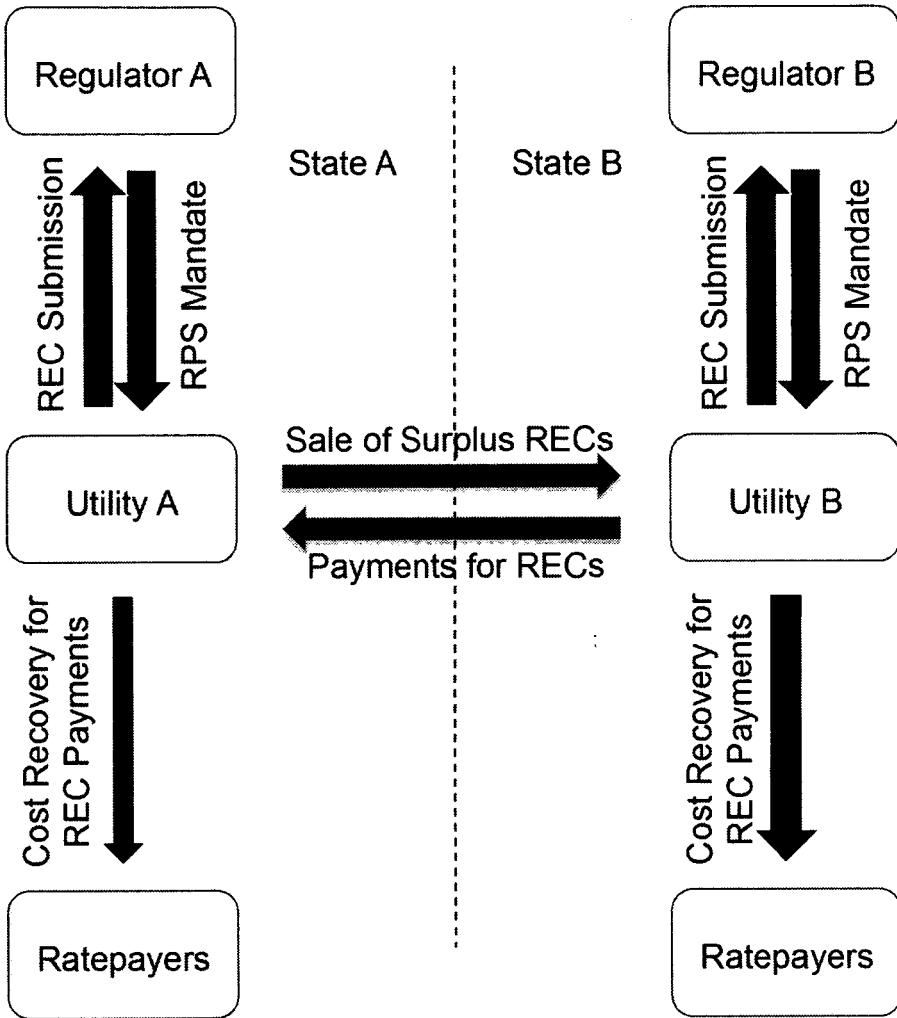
Regulator A

Regulator B

State A

State B

REC Submission

RPS Mandate

REC Submission

RPS Mandate

Sale of Surplus RECs

Utility A

Utility B

Payments for RECs

Cost Recovery for REC Payments

Cost Recovery for REC Payments

Ratepayers

Ratepayers